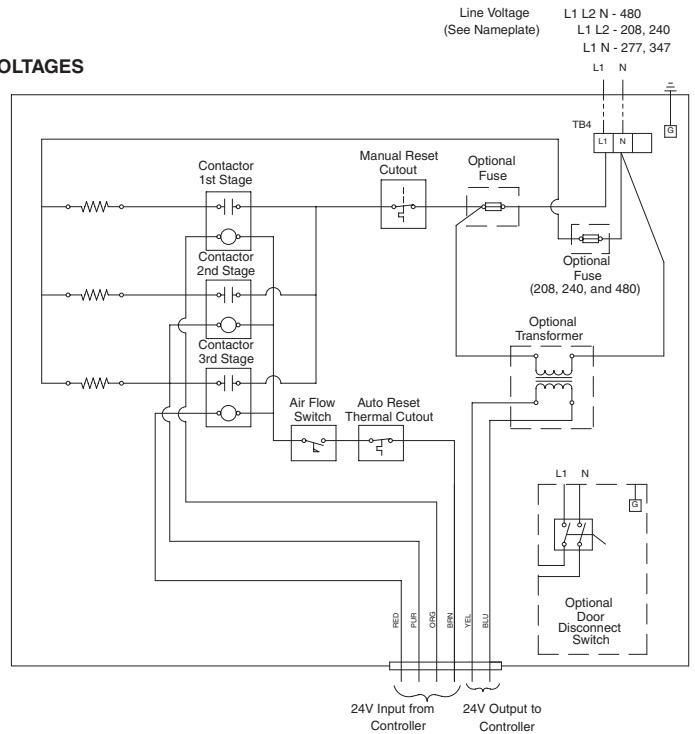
OLTAGES

Line Voltage
(See Nameplate)

L1 L2 N - 480
L1 L2 - 208, 240
L1 N - 277, 347

L1 N

TB4

L1 N

G

Contactor
1st Stage

Manual Reset
Cutout

Optional
Fuse

Contactor
2nd Stage

Optional
Fuse
(208, 240, and 480)

Contactor
3rd Stage

Optional
Transformer

Air Flow
Switch

Auto Reset
Thermal Cutout

L1 N

G

Optional
Door
Disconnect
Switch

RED PUR ORG BRN YEL BLU

24V Input from
Controller

24V Output to
Controller